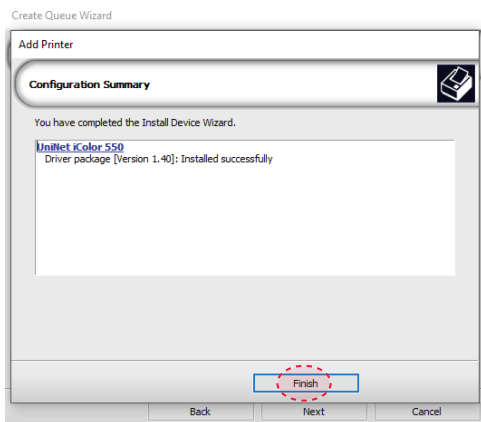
Create Queue Wizard

Add Printer

Configuration Summary

You have completed the Install Device Wizard.

UniNet iColor 550
Driver package [Version 1.40]: Installed successfully

Finish

Back

Next

Cancel